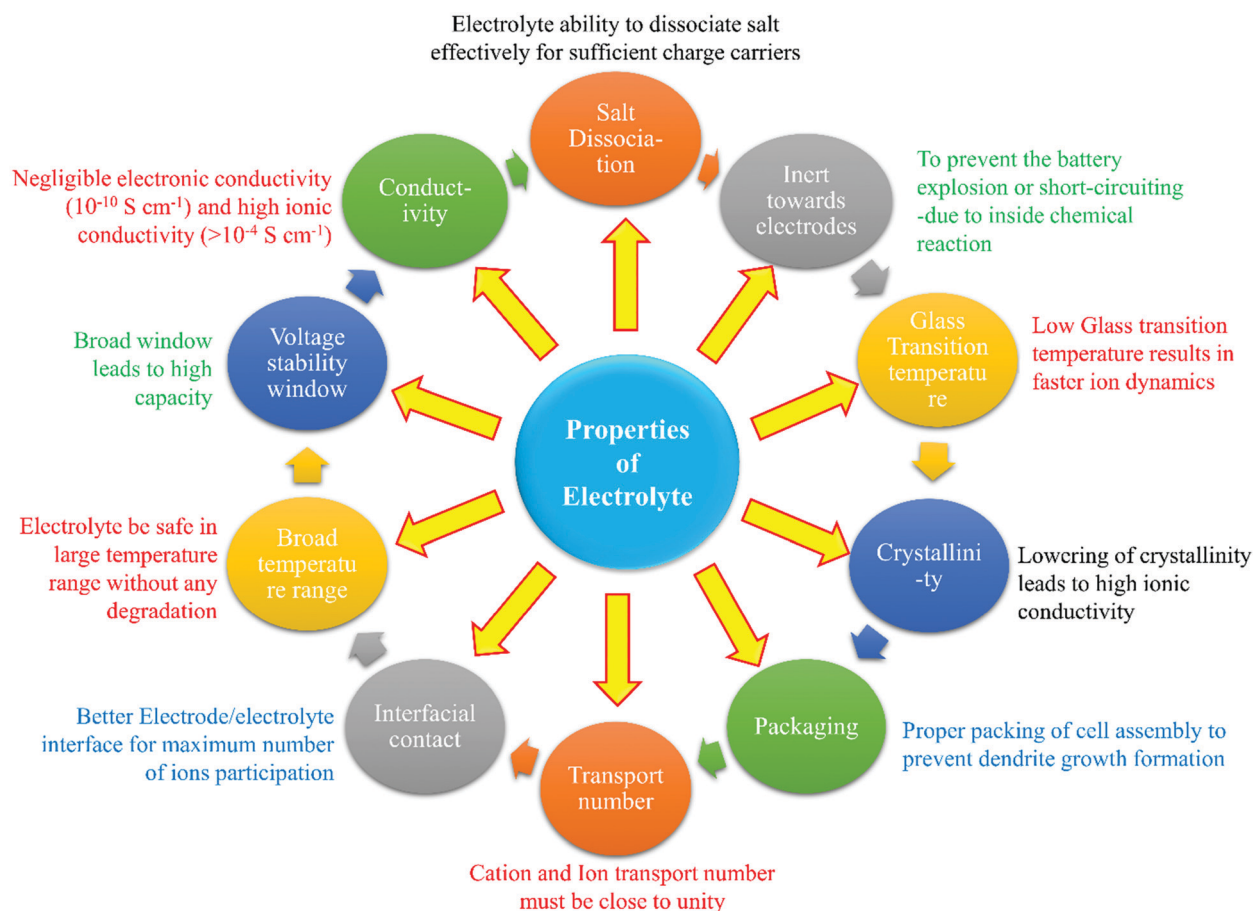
Electrolyte ability to dissociate salt effectively for sufficient charge carriers

Salt Dissociation

Inert towards electrodes

To prevent the battery explosion or short-circuiting -due to inside chemical reaction

Glass Transition temperature

Low Glass transition temperature results in faster ion dynamics

Crystallinity

Lowering of crystallinity leads to high ionic conductivity

Packaging

Proper packing of cell assembly to prevent dendrite growth formation

Transport number

Cation and Ion transport number must be close to unity

Interfacial contact

Better Electrode/electrolyte interface for maximum number of ions participation

Broad temperature range

Electrolyte be safe in large temperature range without any degradation

Voltage stability window

Broad window leads to high capacity

Conductivity

Negligible electronic conductivity ($10^{-10}$ S cm$^{-1}$) and high ionic conductivity ($>10^{-4}$ S cm$^{-1}$)

Properties of Electrolyte